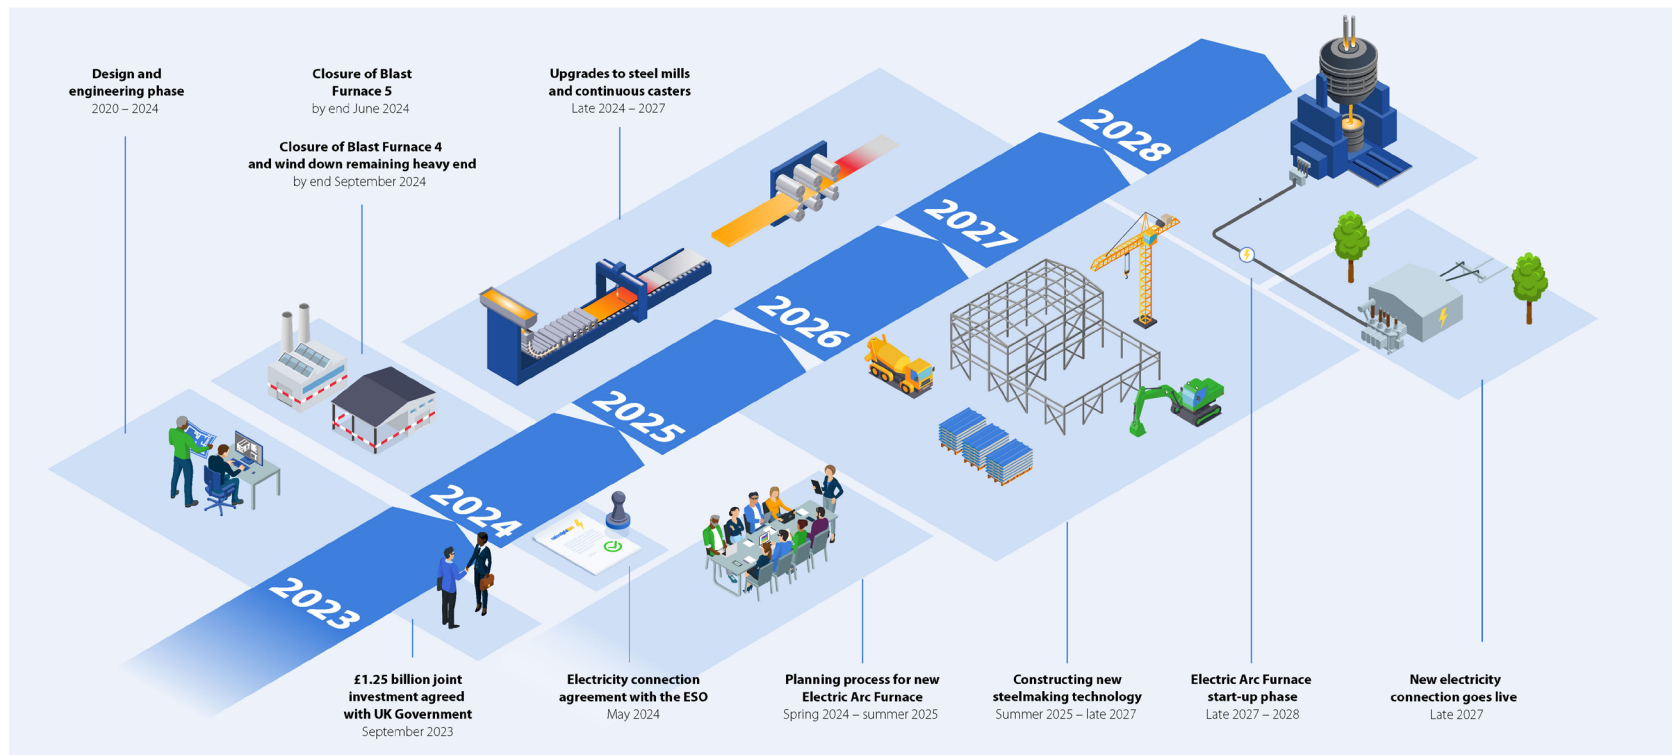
Design and engineering phase
2020 – 2024

Closure of Blast Furnace 5
by end June 2024

Closure of Blast Furnace 4 and wind down remaining heavy end
by end September 2024

Upgrades to steel mills and continuous casters
Late 2024 – 2027

2028

2027

2026

2025

2024

2023

£1.25 billion joint investment agreed with UK Government
September 2023

Electricity connection agreement with the ESO
May 2024

Planning process for new Electric Arc Furnace
Spring 2024 – summer 2025

Constructing new steelmaking technology
Summer 2025 – late 2027

Electric Arc Furnace start-up phase
Late 2027 – 2028

New electricity connection goes live
Late 2027